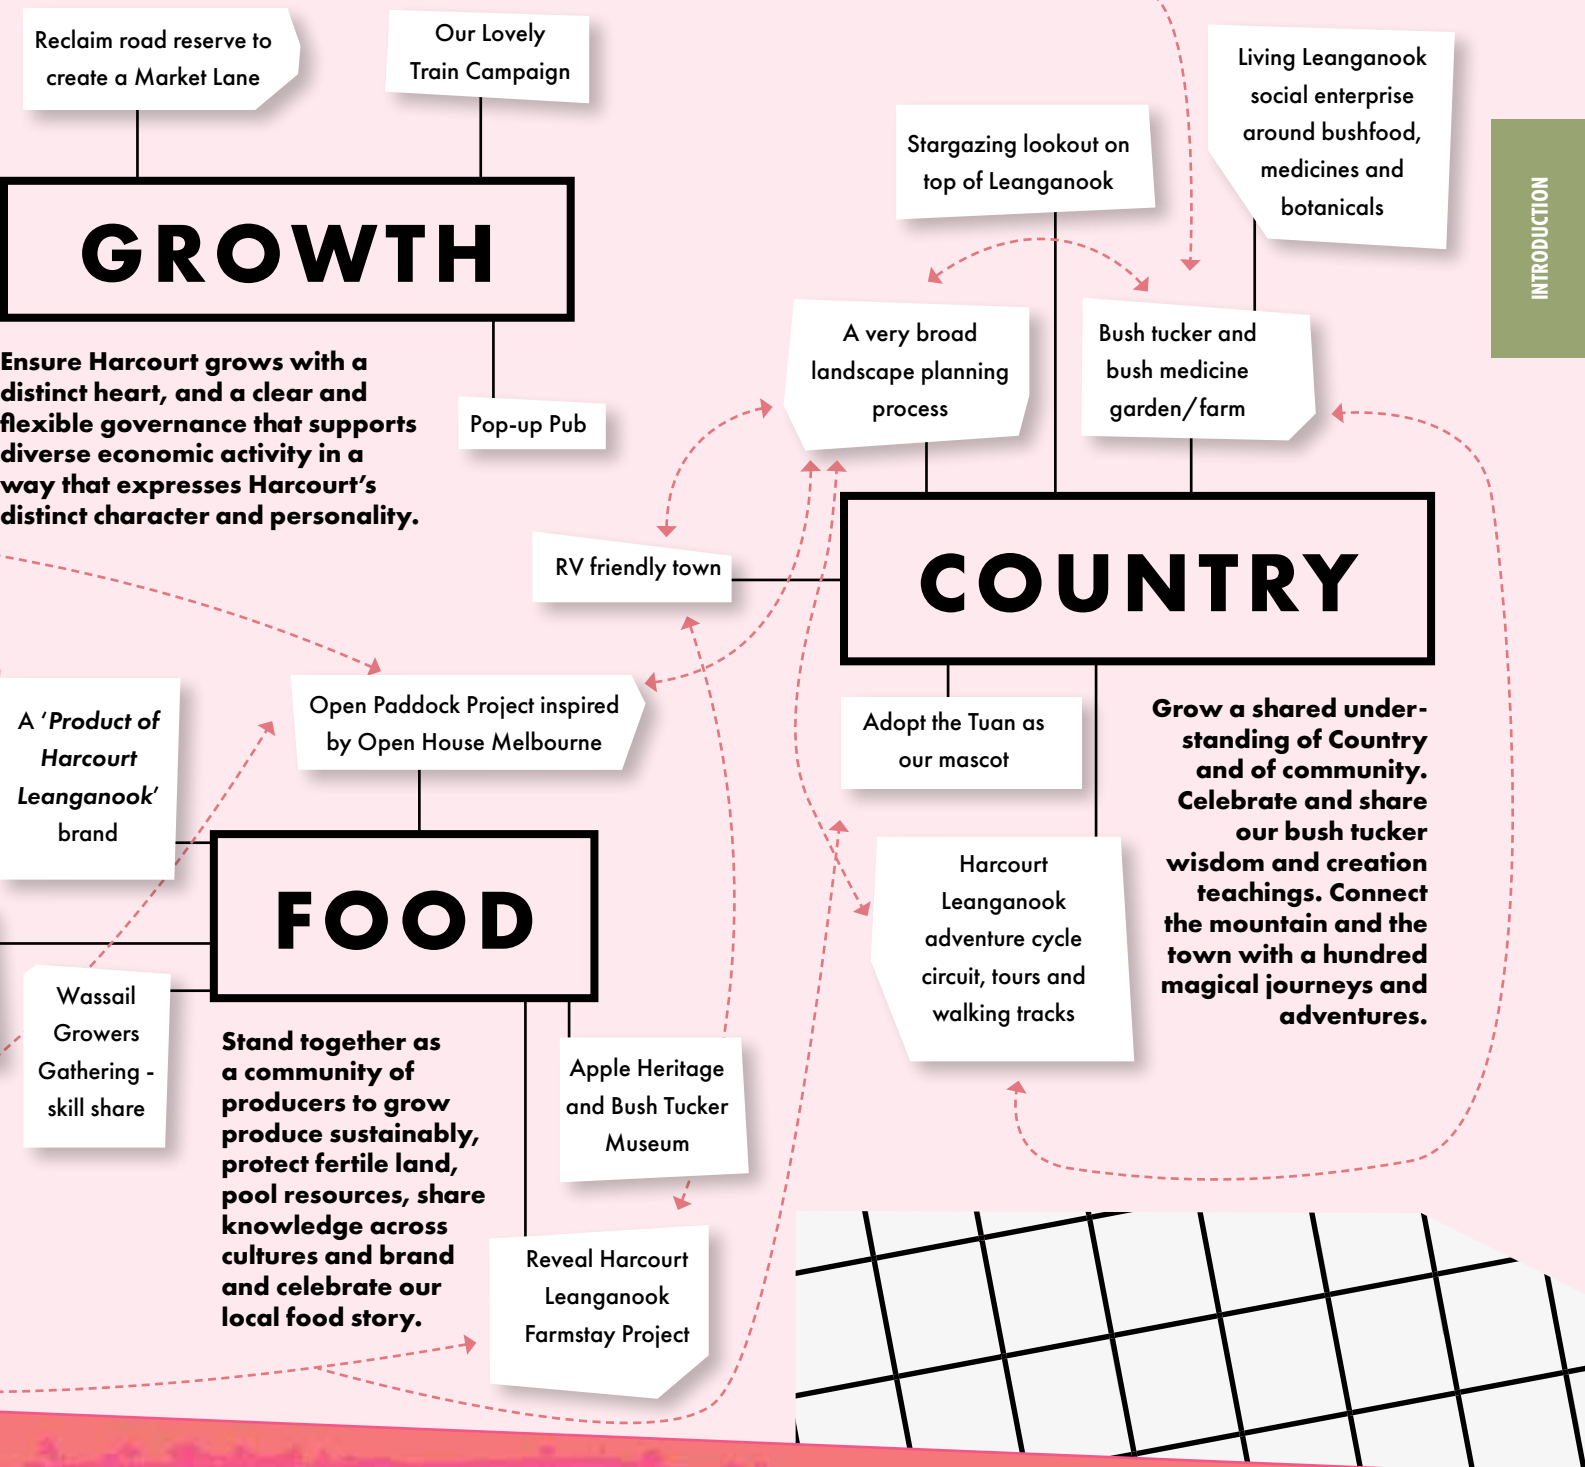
Reclaim road reserve to create a Market Lane

Our Lovely Train Campaign

GROWTH

Ensure Harcourt grows with a distinct heart, and a clear and flexible governance that supports diverse economic activity in a way that expresses Harcourt's distinct character and personality.

Pop-up Pub

Stargazing lookout on top of Leanganook

Living Leanganook social enterprise around bushfood, medicines and botanicals

INTRODUCTION

A very broad landscape planning process

Bush tucker and bush medicine garden/farm

RV friendly town

COUNTRY

Open Paddock Project inspired by Open House Melbourne

A '*Product of Harcourt Leanganook*' brand

Adopt the Tuan as our mascot

Grow a shared understanding of Country and of community. Celebrate and share our bush tucker wisdom and creation teachings. Connect the mountain and the town with a hundred magical journeys and adventures.

Harcourt Leanganook adventure cycle circuit, tours and walking tracks

FOOD

Wassail Growers Gathering - skill share

Stand together as a community of producers to grow produce sustainably, protect fertile land, pool resources, share knowledge across cultures and brand and celebrate our local food story.

Apple Heritage and Bush Tucker Museum

Reveal Harcourt Leanganook Farmstay Project